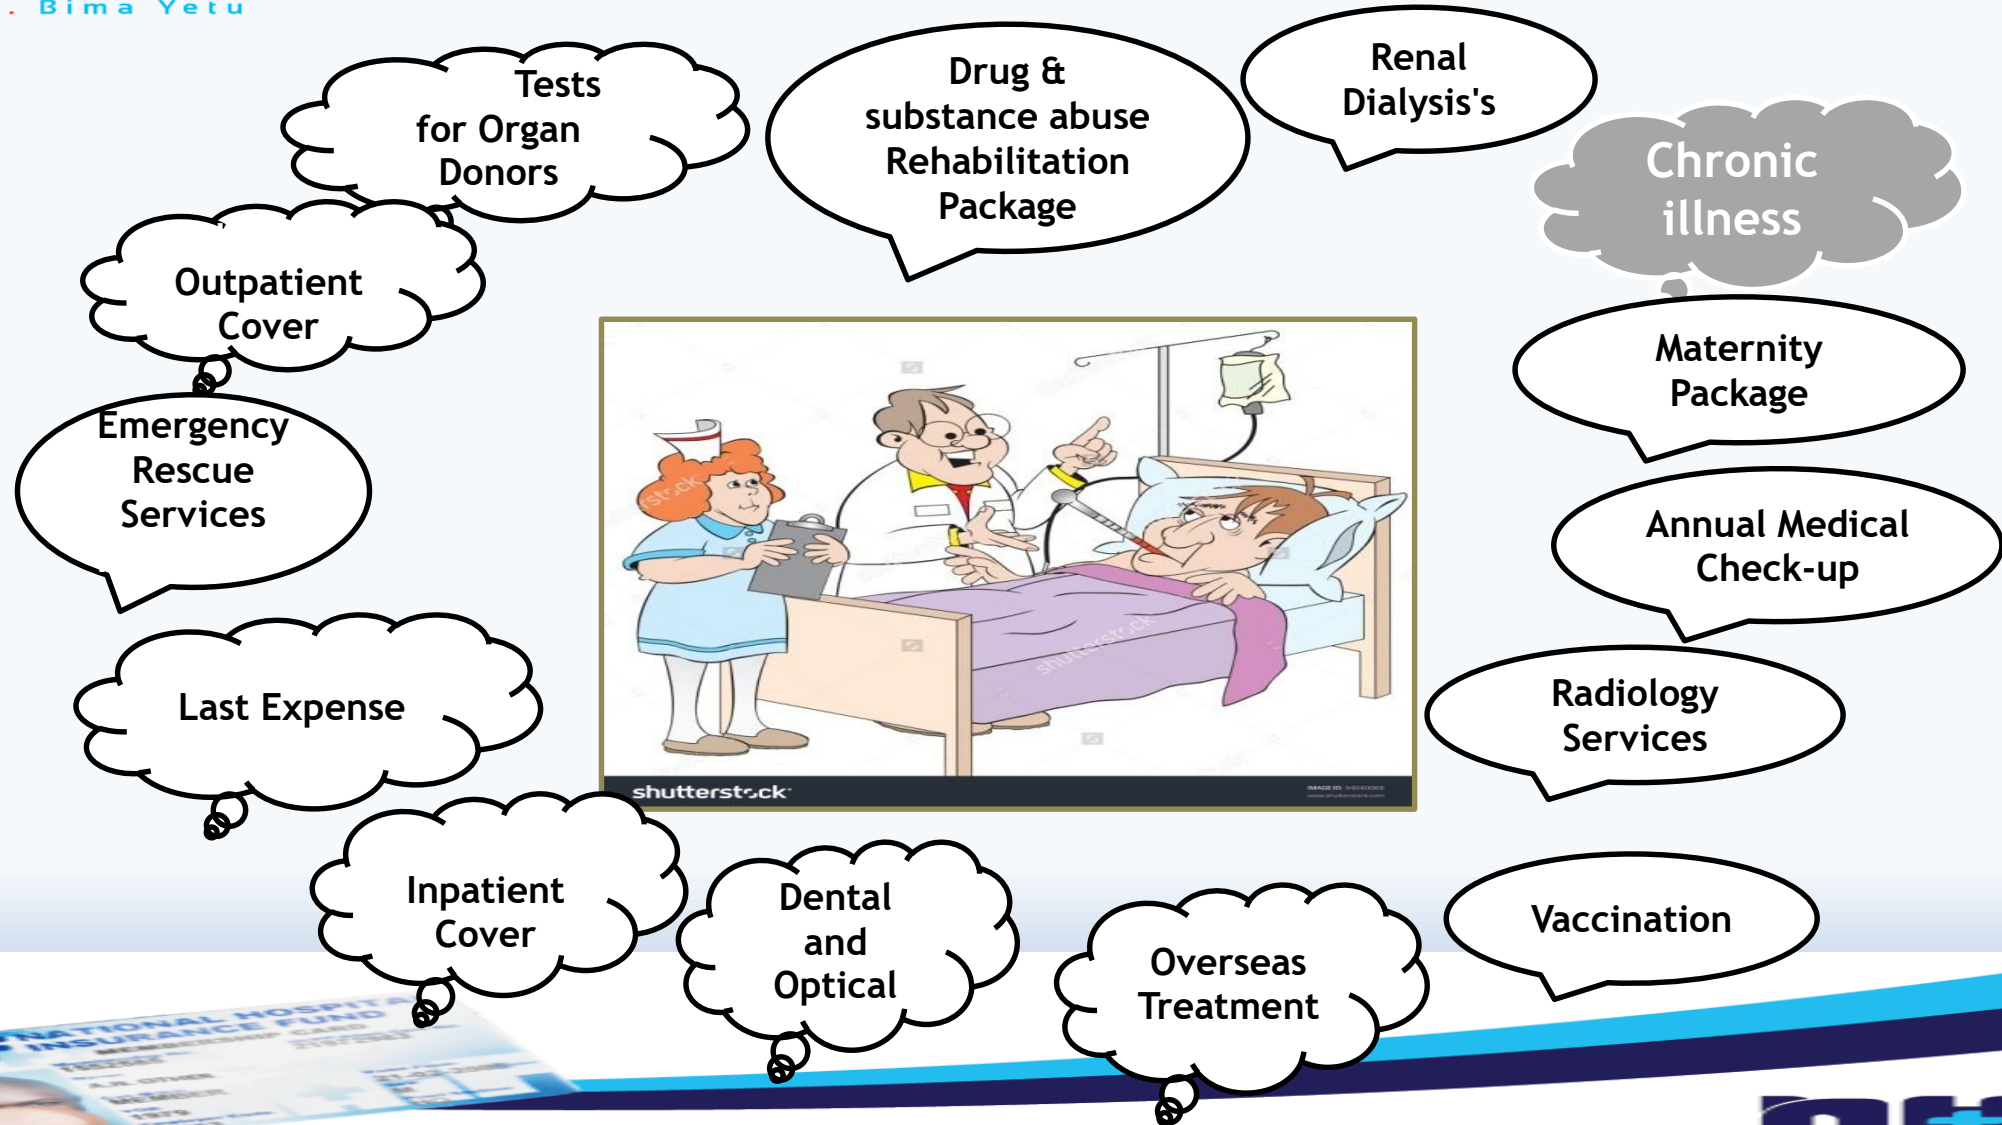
Bima Yetu

Tests for Organ Donors

Drug & substance abuse Rehabilitation Package

Renal Dialysis's

Chronic illness

Outpatient Cover

Emergency Rescue Services

Maternity Package

Annual Medical Check-up

Last Expense

shutterstock

Radiology Services

Inpatient Cover

Dental and Optical

Overseas Treatment

Vaccination

NATIONAL HOSPITAL INSURANCE FUND